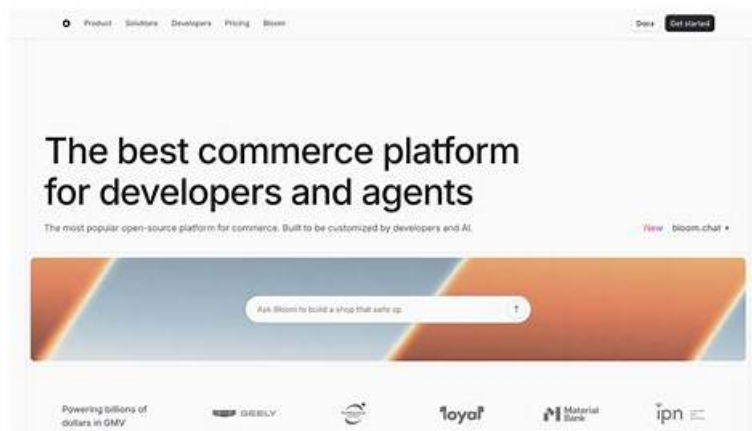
Product Solutions Developers Pricing Bloom

Docs Get started

The best commerce platform for developers and agents

The most popular open-source platform for commerce. Built to be customized by developers and AI.

New bloom.chat

Ask Bloom to build a shop that sells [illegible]

Powering billions of dollars in GMV

GEELY

loyal

Material Bank

ipn